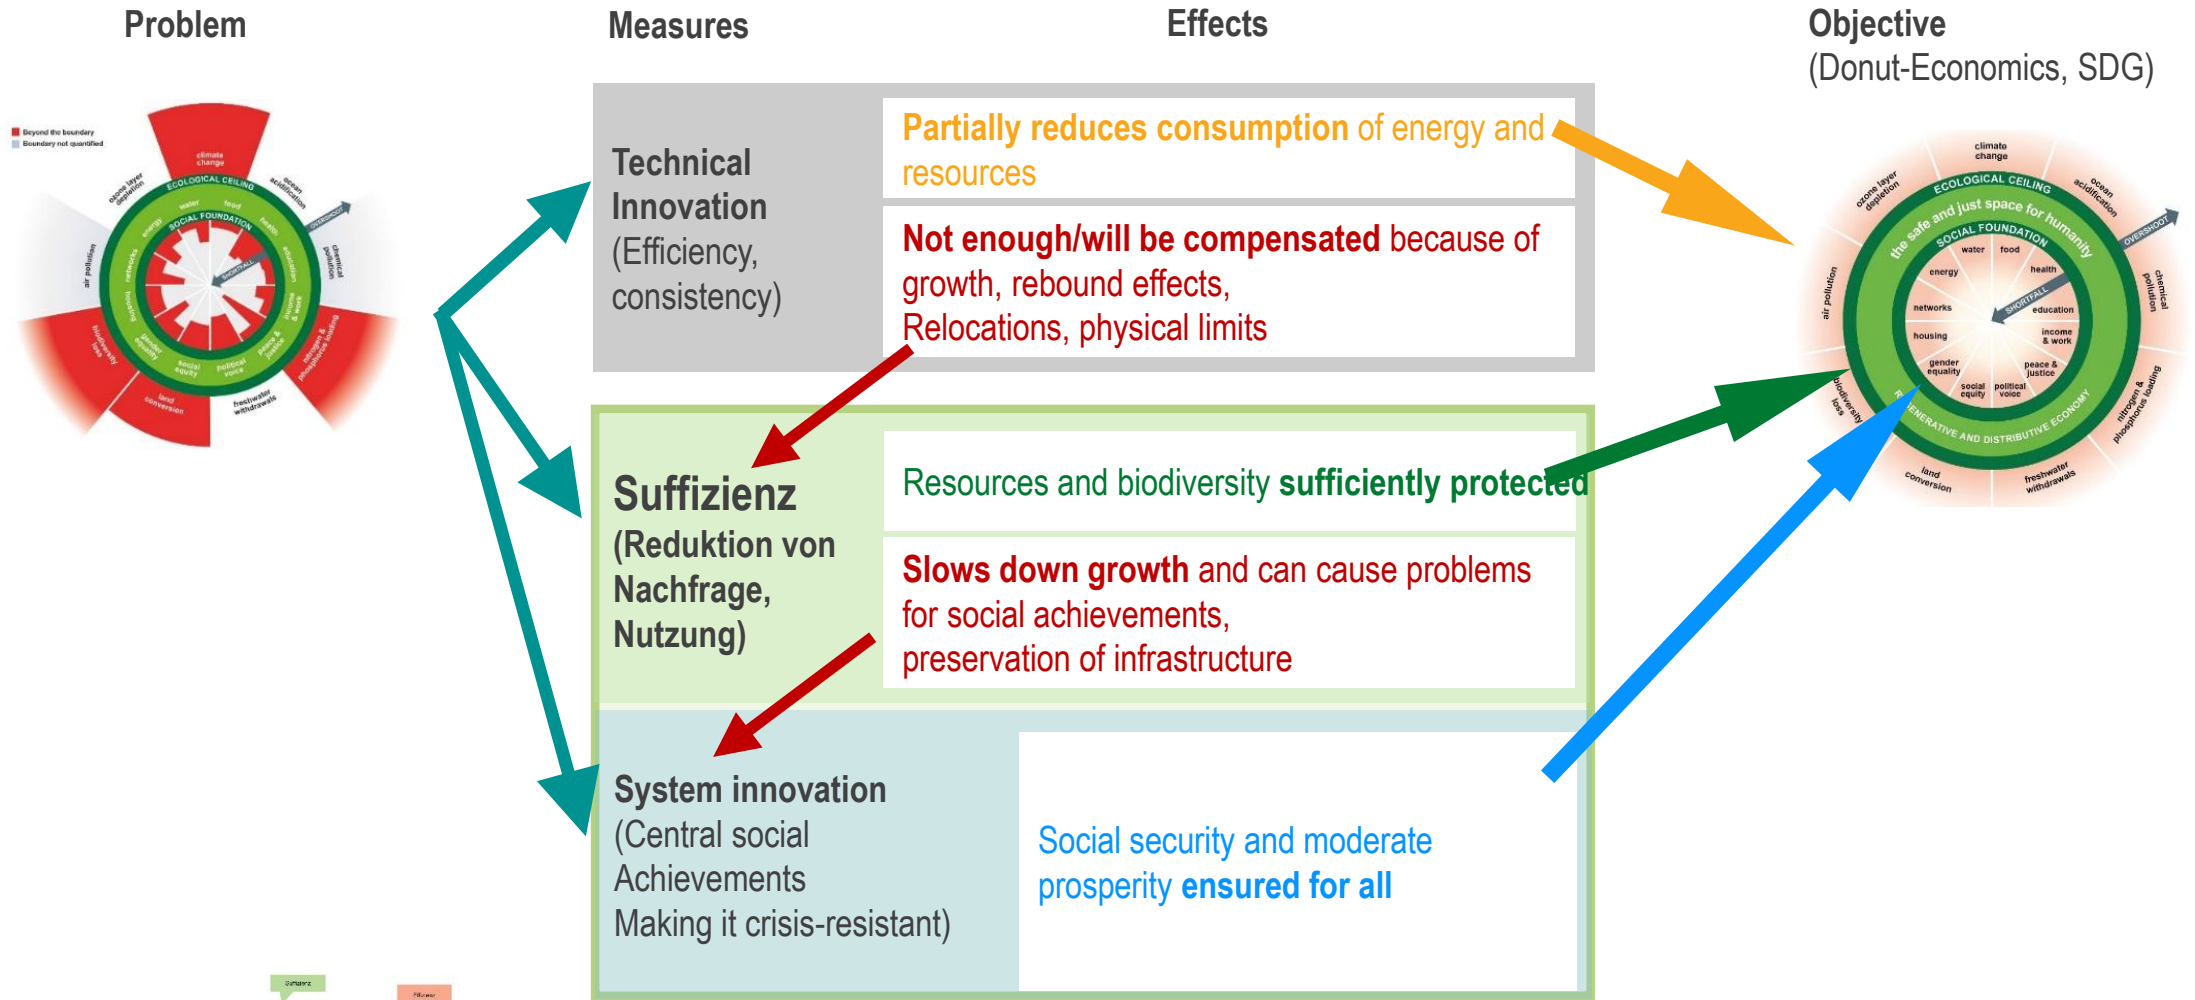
Problem

Measures

Effects

Objective
(Donut-Economics, SDG)

Beyond the boundary
Boundary not quantified

climate change
ECOLOGICAL CEILING
ozone layer depletion
ocean acidification
OVERSHOOT
SOCIAL FOUNDATION
water
food
energy
health
networks
education
housing
income & work
gender equality
social equity
political voice
peace & justice
SHORTFALL
air pollution
chemical pollution
biodiversity loss
nitrogen & phosphorus loading
land conversion
freshwater withdrawals

Technical Innovation (Efficiency, consistency)

Partially reduces consumption of energy and resources

Not enough/will be compensated because of growth, rebound effects, Relocations, physical limits

Suffizienz (Reduktion von Nachfrage, Nutzung)

Resources and biodiversity sufficiently protected

Slows down growth and can cause problems for social achievements, preservation of infrastructure

System innovation (Central social Achievements Making it crisis-resistant)

Social security and moderate prosperity ensured for all

climate change
ECOLOGICAL CEILING
ozone layer depletion
ocean acidification
the safe and just space for humanity
OVERSHOOT
SOCIAL FOUNDATION
water
food
energy
health
networks
education
SHORTFALL
housing
income & work
gender equality
social equity
political voice
peace & justice
air pollution
chemical pollution
biodiversity loss
REGENERATIVE AND DISTRIBUTIVE ECONOMY
nitrogen & phosphorus loading
land conversion
freshwater withdrawals

Suffizienz
Effizienz